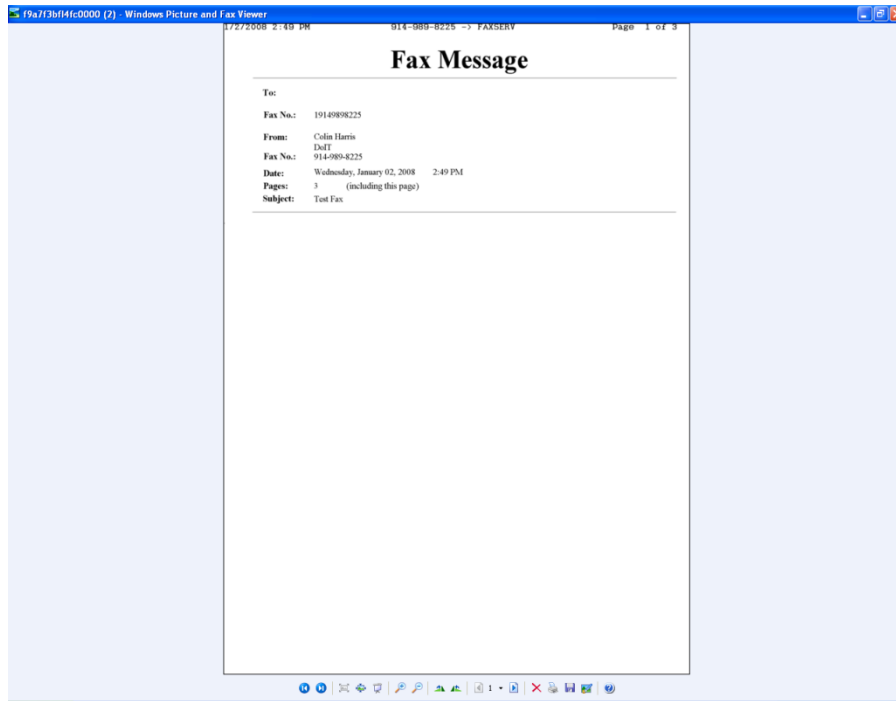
f9a7f3bf14fc0000 (2) - Windows Picture and Fax Viewer

1/2/2008 2:49 PM 914-989-8225 -> FAXSERV Page 1 of 3

Fax Message

To:

Fax No.: 19149898225

From: Colin Harris
DoIT

Fax No.: 914-989-8225

Date: Wednesday, January 02, 2008 2:49 PM

Pages: 3 (including this page)

Subject: Test Fax

1